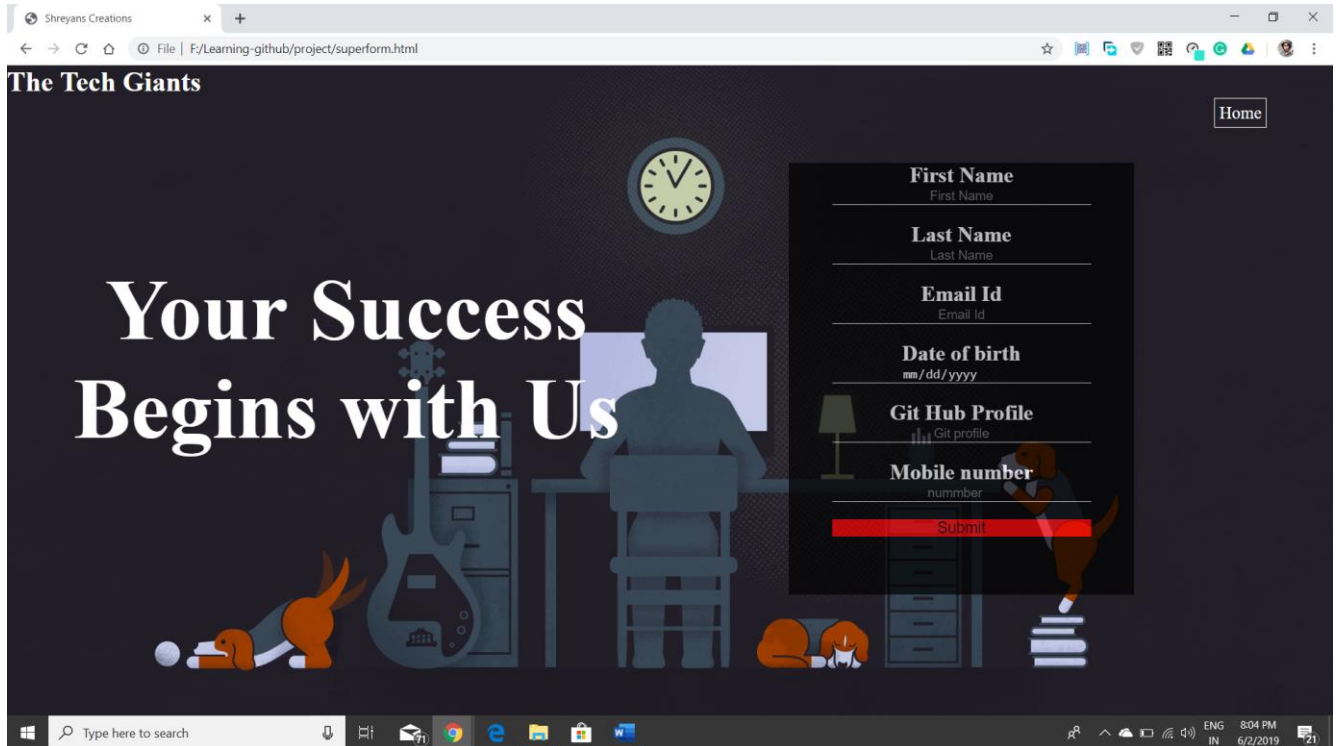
Shreyans Creations

File | F:/Learning-github/project/superform.html

The Tech Giants

Home

Your Success Begins with Us

First Name
First Name

Last Name
Last Name

Email Id
Email Id

Date of birth
mm/dd/yyyy

Git Hub Profile
Git profile

Mobile number
nummber

Submit

Type here to search

ENG IN 8:04 PM 6/2/2019